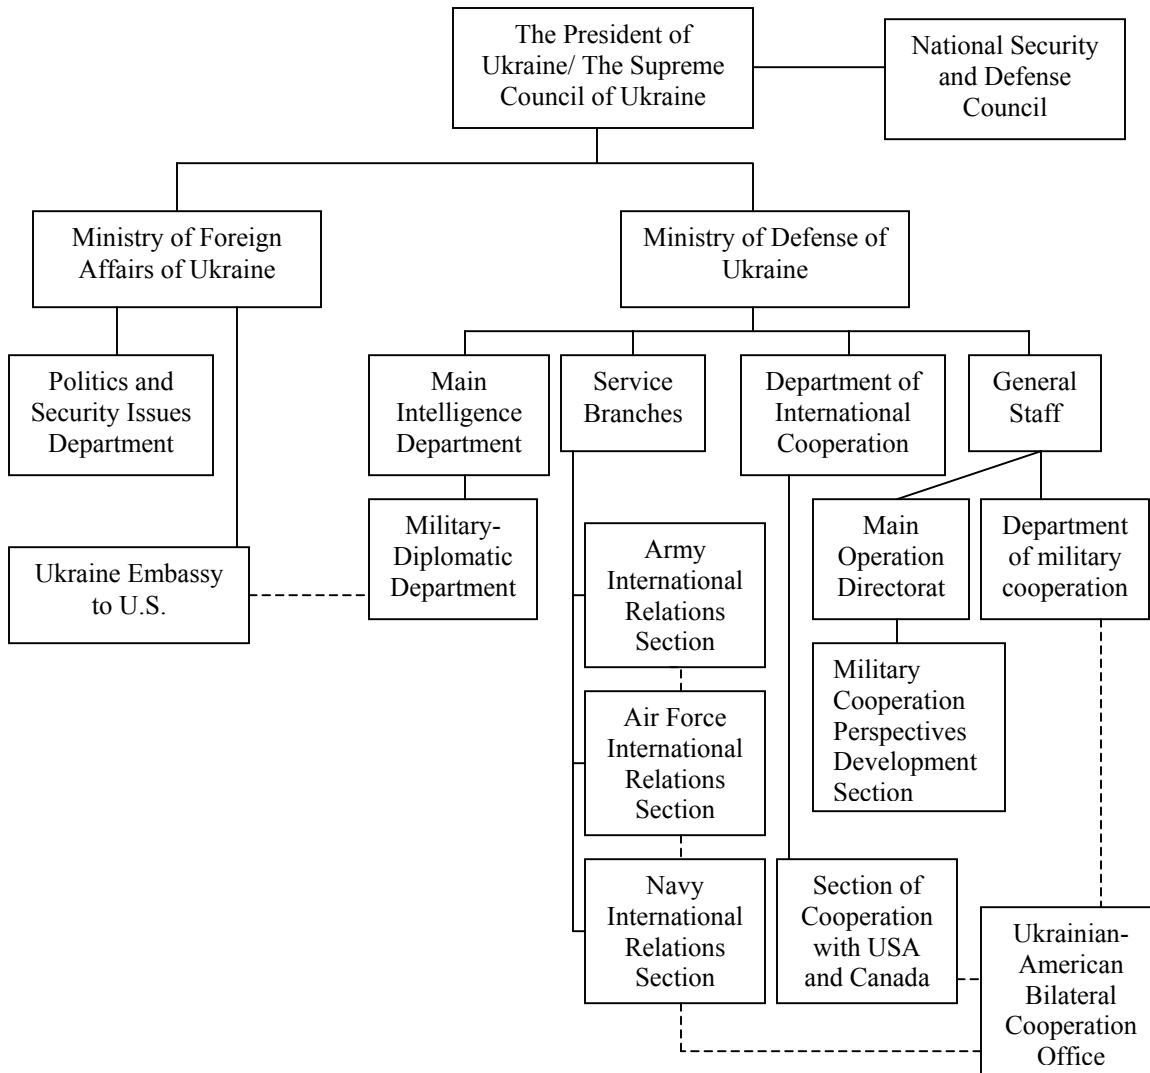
The President of Ukraine/ The Supreme Council of Ukraine

National Security and Defense Council

Ministry of Foreign Affairs of Ukraine

Ministry of Defense of Ukraine

Politics and Security Issues Department

Ukraine Embassy to U.S.

Main Intelligence Department

Military-Diplomatic Department

Service Branches

Army International Relations Section

Air Force International Relations Section

Navy International Relations Section

Department of International Cooperation

Section of Cooperation with USA and Canada

General Staff

Main Operation Directorat

Military Cooperation Perspectives Development Section

Department of military cooperation

Ukrainian-American Bilateral Cooperation Office